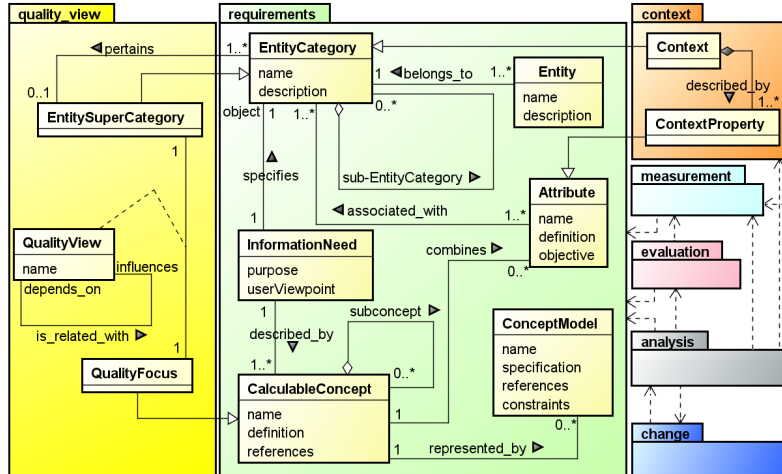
quality_view

◀ pertains

0..1

EntitySuperCategory

1

QualityView

name

depends_on

influences

is_related_with ▶

1

QualityFocus

requirements

1..*

EntityCategory

name

description

1 ◀ belongs_to

1..*

Entity

name

description

object 1

1..*

0..*

▲

specifies

sub-EntityCategory ▶

◀ associated_with

1..*

Attribute

name

definition

objective

1

InformationNeed

purpose

userViewpoint

combines ▶

0..*

1

described_by

▼

1..*

subconcept ▶

0..*

CalculableConcept

name

definition

references

1

ConceptModel

name

specification

references

constraints

0..*

1

represented_by ▶

context

Context

described_by

▼

1..*

ContextProperty

measurement

evaluation

analysis

change